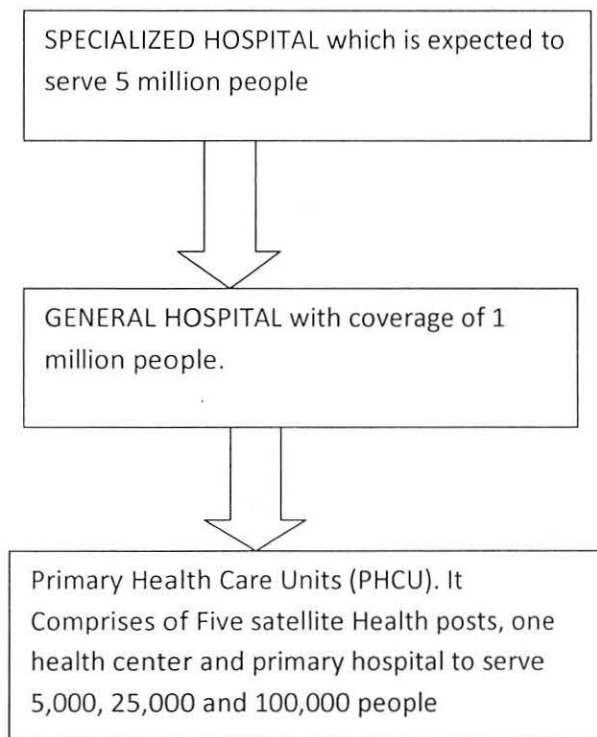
SPECIALIZED HOSPITAL which is expected to serve 5 million people

GENERAL HOSPITAL with coverage of 1 million people.

Primary Health Care Units (PHCU). It Comprises of Five satellite Health posts, one health center and primary hospital to serve 5,000, 25,000 and 100,000 people